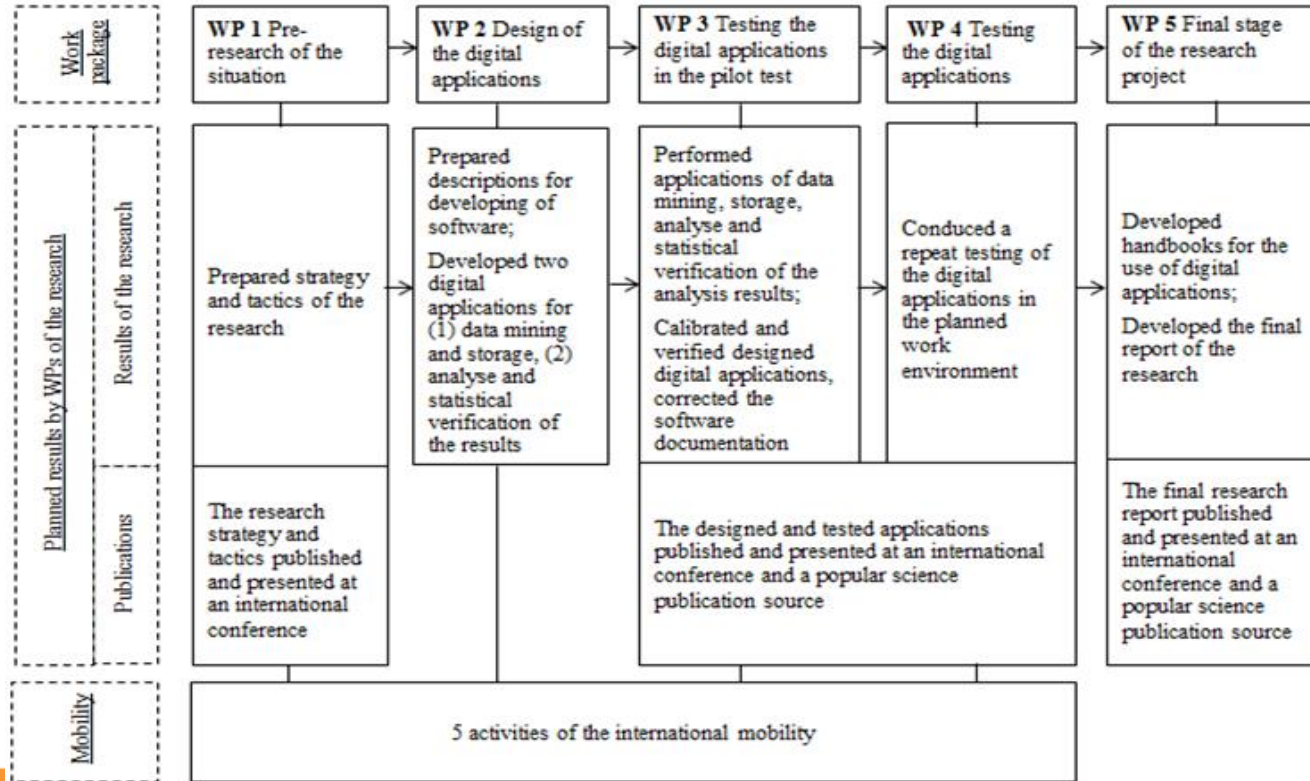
Work package

WP 1 Pre-research of the situation

WP 2 Design of the digital applications

WP 3 Testing the digital applications in the pilot test

WP 4 Testing the digital applications

WP 5 Final stage of the research project

Planned results by WPs of the research

Results of the research

Prepared strategy and tactics of the research

Prepared descriptions for developing of software;

Developed two digital applications for (1) data mining and storage, (2) analyse and statistical verification of the results

Performed applications of data mining, storage, analyse and statistical verification of the analysis results;

Calibrated and verified designed digital applications, corrected the software documentation

Conduced a repeat testing of the digital applications in the planned work environment

Developed handbooks for the use of digital applications;

Developed the final report of the research

Publications

The research strategy and tactics published and presented at an international conference

The designed and tested applications published and presented at an international conference and a popular science publication source

The final research report published and presented at an international conference and a popular science publication source

Mobility

5 activities of the international mobility